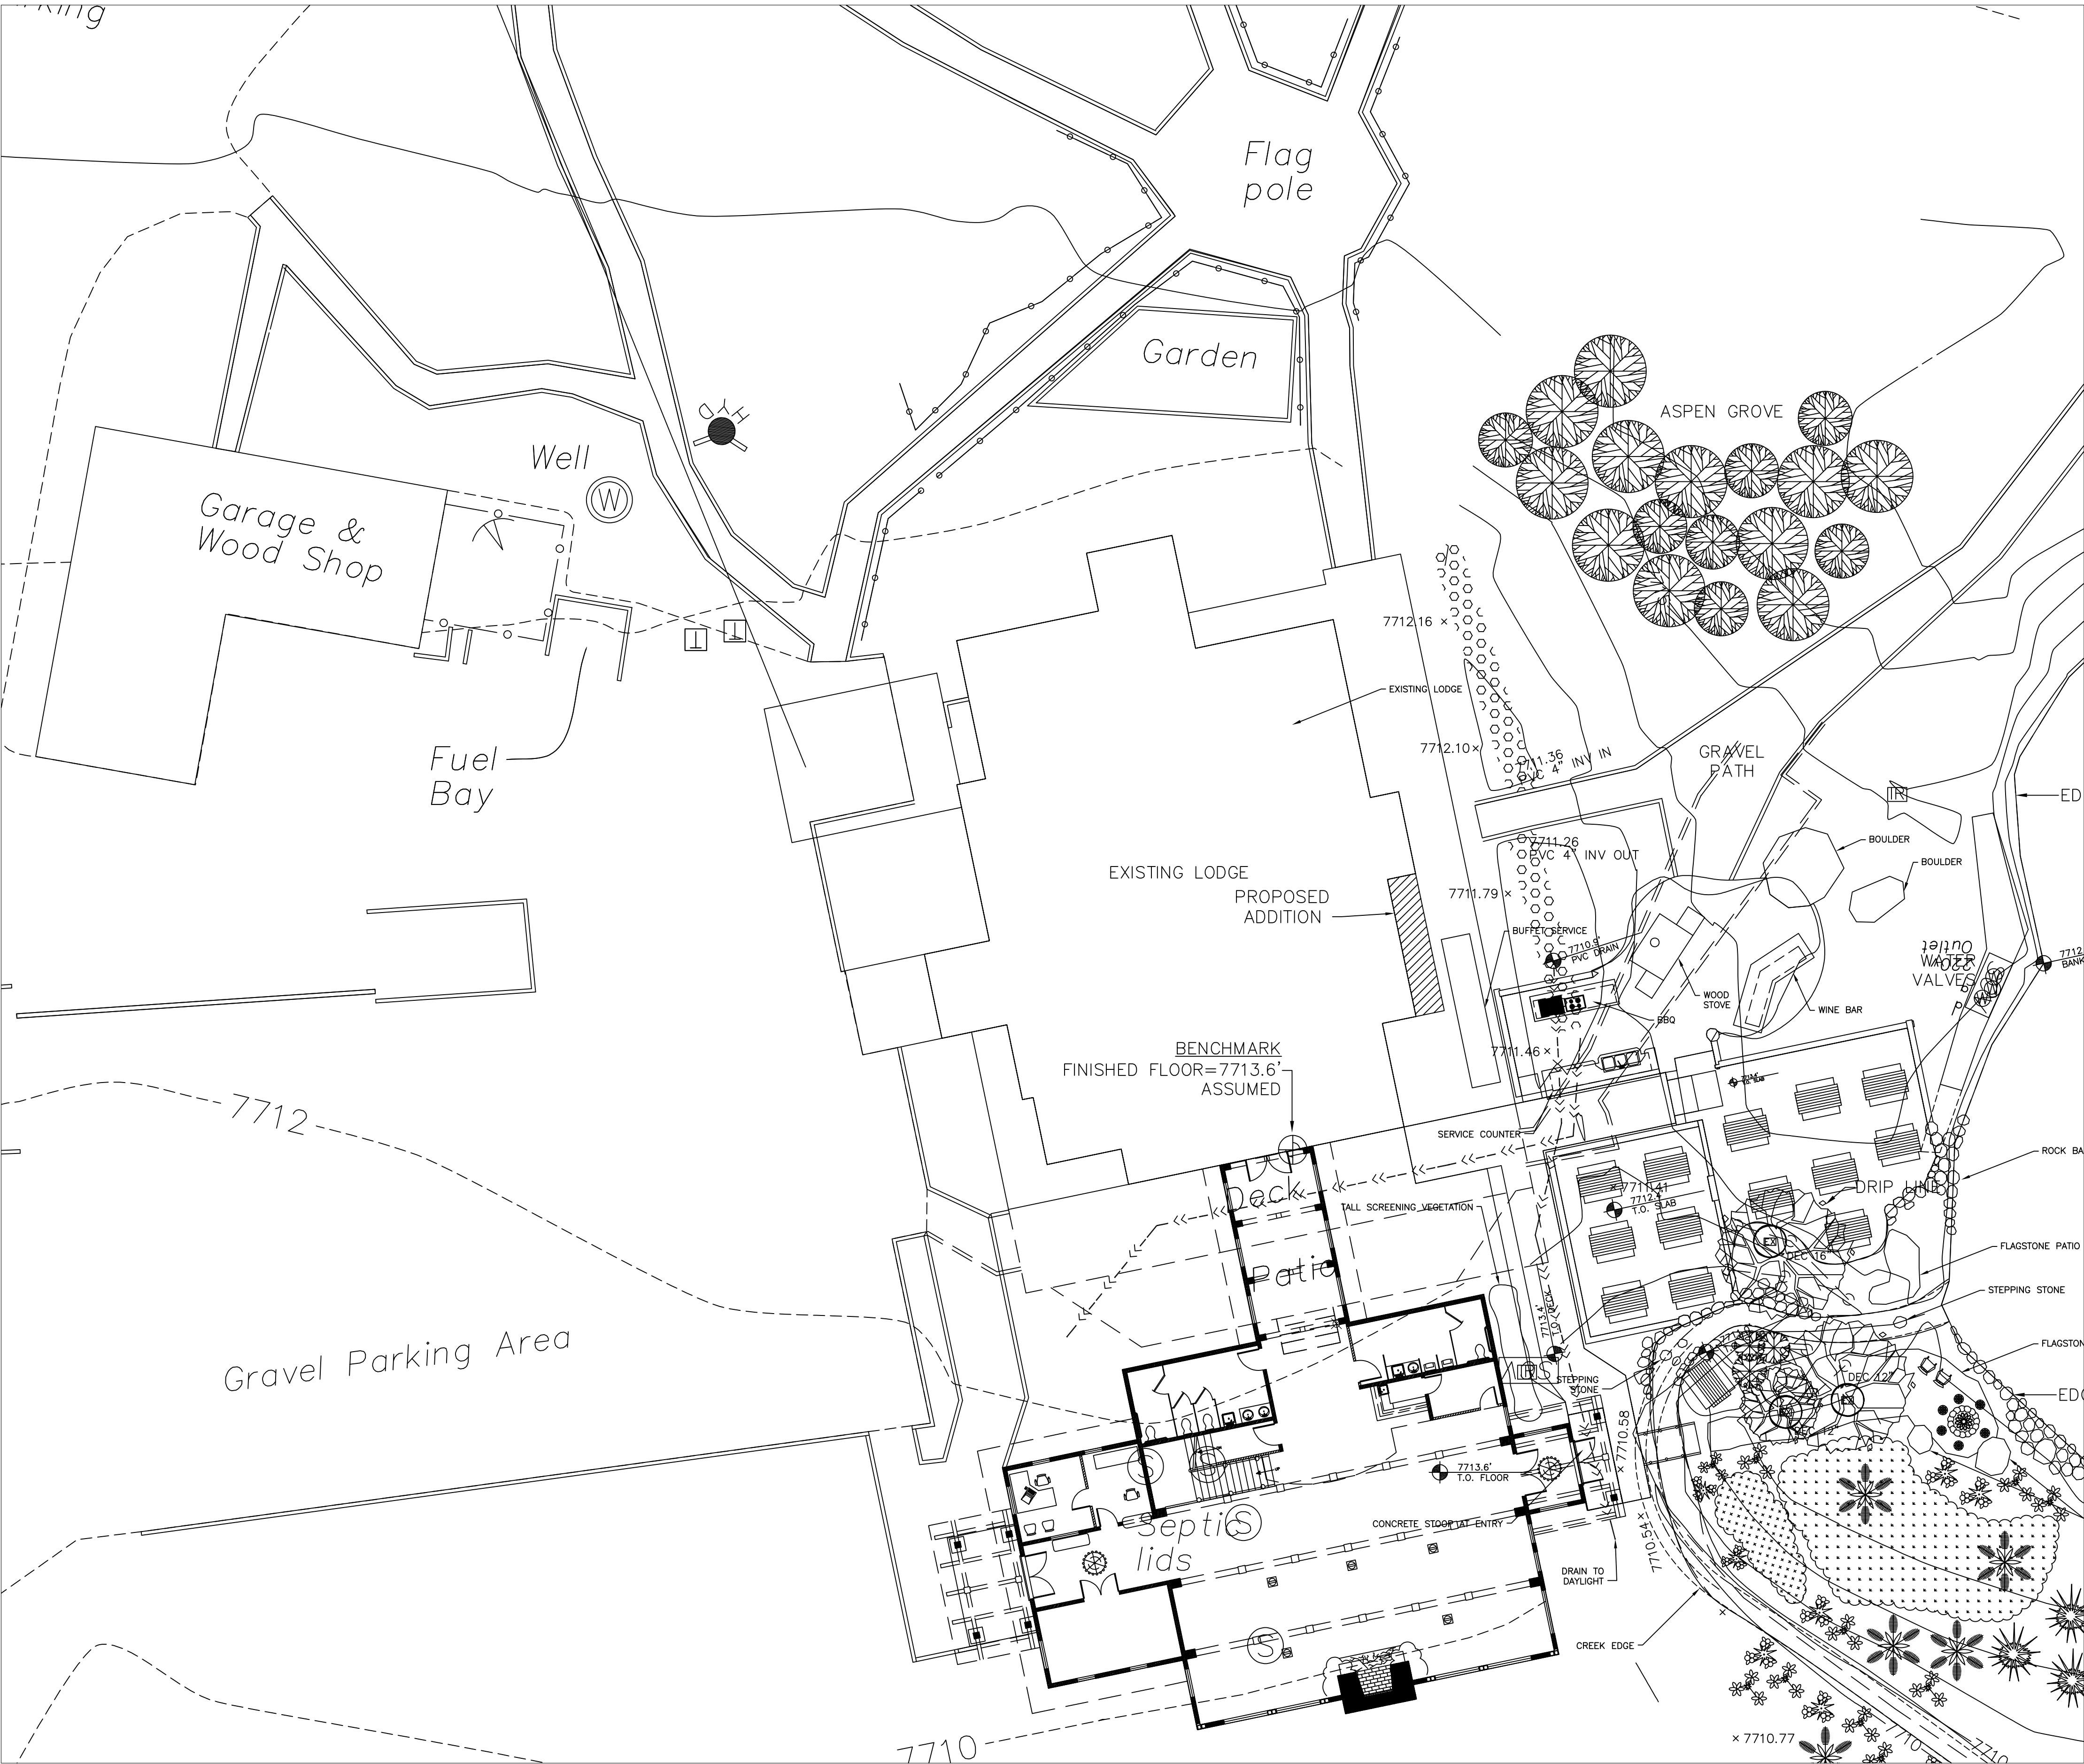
rking

Flag pole

Garden

ASPEN GROVE

HYD

Well

W

Garage & Wood Shop

T T

Fuel Bay

7712.16 ×

EXISTING LODGE

7712.10×

7711.36 PVC 4" INV IN

GRAVEL PATH

IR

ED

7711.26 PVC 4" INV OUT

BOULDER

BOULDER

EXISTING LODGE

PROPOSED ADDITION

7711.79 ×

BUFFET SERVICE

7710.9' PVC DRAIN

220V Outlet

WATER VALVES

7712 BANK

WOOD STOVE

WINE BAR

BBQ

7711.46 ×

BENCHMARK
FINISHED FLOOR=7713.6'
ASSUMED

7712

SERVICE COUNTER

ROCK BA

× 7711.41

7712.4' T.O. SLAB

DRIP LINE

Deck

TALL SCREENING VEGETATION

DEC 16"

FLAGSTONE PATIO

Patio

STEPPING STONE

7713.6' T.O. DECK

FLAGSTON

STEPPING STONE

DEC 12"

EDG

Gravel Parking Area

7713.6' T.O. FLOOR

× 7710.58

S

S

Septic lids

S

CONCRETE STOOP AT ENTRY

7710.54 ×

DRAIN TO DAYLIGHT

S

CREEK EDGE

7710

× 7710.77

7710